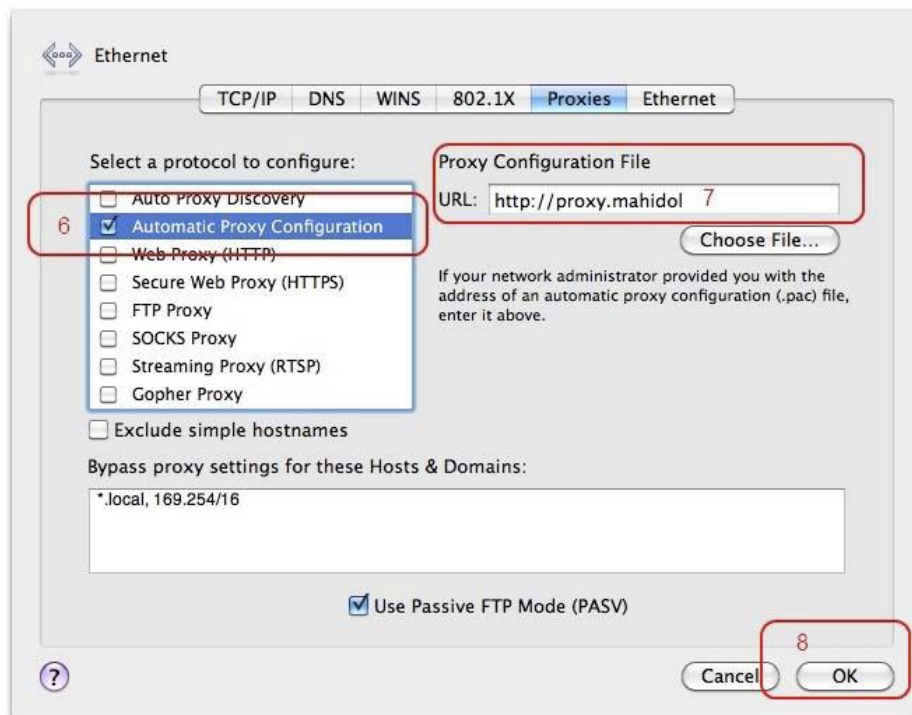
Ethernet

TCP/IP DNS WINS 802.1X Proxies Ethernet

Select a protocol to configure:

Auto Proxy Discovery
6 Automatic Proxy Configuration
Web Proxy (HTTP)
Secure Web Proxy (HTTPS)
FTP Proxy
SOCKS Proxy
Streaming Proxy (RTSP)
Gopher Proxy

Proxy Configuration File

URL: http://proxy.mahidol 7

Choose File...

If your network administrator provided you with the address of an automatic proxy configuration (.pac) file, enter it above.

Exclude simple hostnames

Bypass proxy settings for these Hosts & Domains:

*.local, 169.254/16

Use Passive FTP Mode (PASV)

?

8

Cancel OK